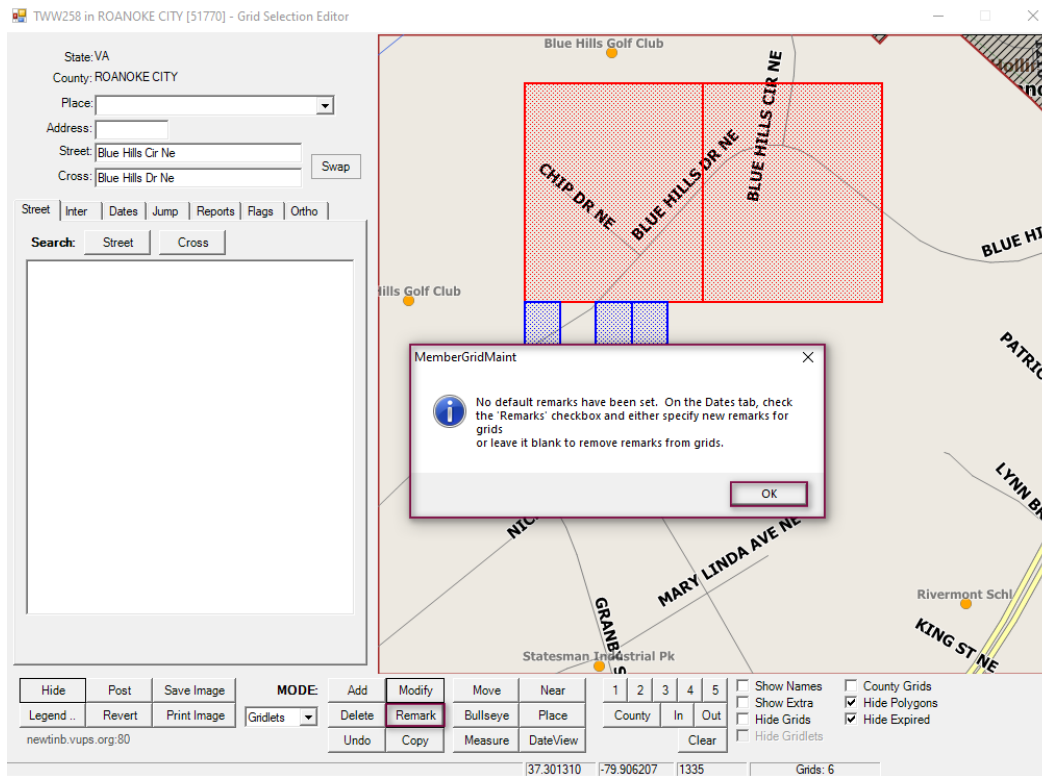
TWW258 in ROANOKE CITY [51770] - Grid Selection Editor

State: VA
County: ROANOKE CITY
Place:
Address:
Street: Blue Hills Cir Ne
Cross: Blue Hills Dr Ne
Swap

Street | Inter | Dates | Jump | Reports | Flags | Ortho

Search: Street Cross

Blue Hills Golf Club
CHIP DR NE
BLUE HILLS DR NE
BLUE HILLS CIR NE
BLUE HI
Hills Golf Club
PATRIC
LYNN BR
NIC
MARY LINDA AVE NE
GRANBY S
Rivermont Schl
KING ST NE
Statesman Industrial Pk

MemberGridMaint

No default remarks have been set. On the Dates tab, check the 'Remarks' checkbox and either specify new remarks for grids
or leave it blank to remove remarks from grids.

OK

Hide | Post | Save Image | MODE: | Add | Modify | Move | Near | 1 | 2 | 3 | 4 | 5
Legend .. | Revert | Print Image | Gridlets | Delete | Remark | Bullseye | Place | County | In | Out
newtinb.vups.org:80 | Undo | Copy | Measure | DateView | Clear

Show Names
Show Extra
Hide Grids
Hide Gridlets
County Grids
Hide Polygons
Hide Expired

37.301310 | -79.906207 | 1335 | Grids: 6